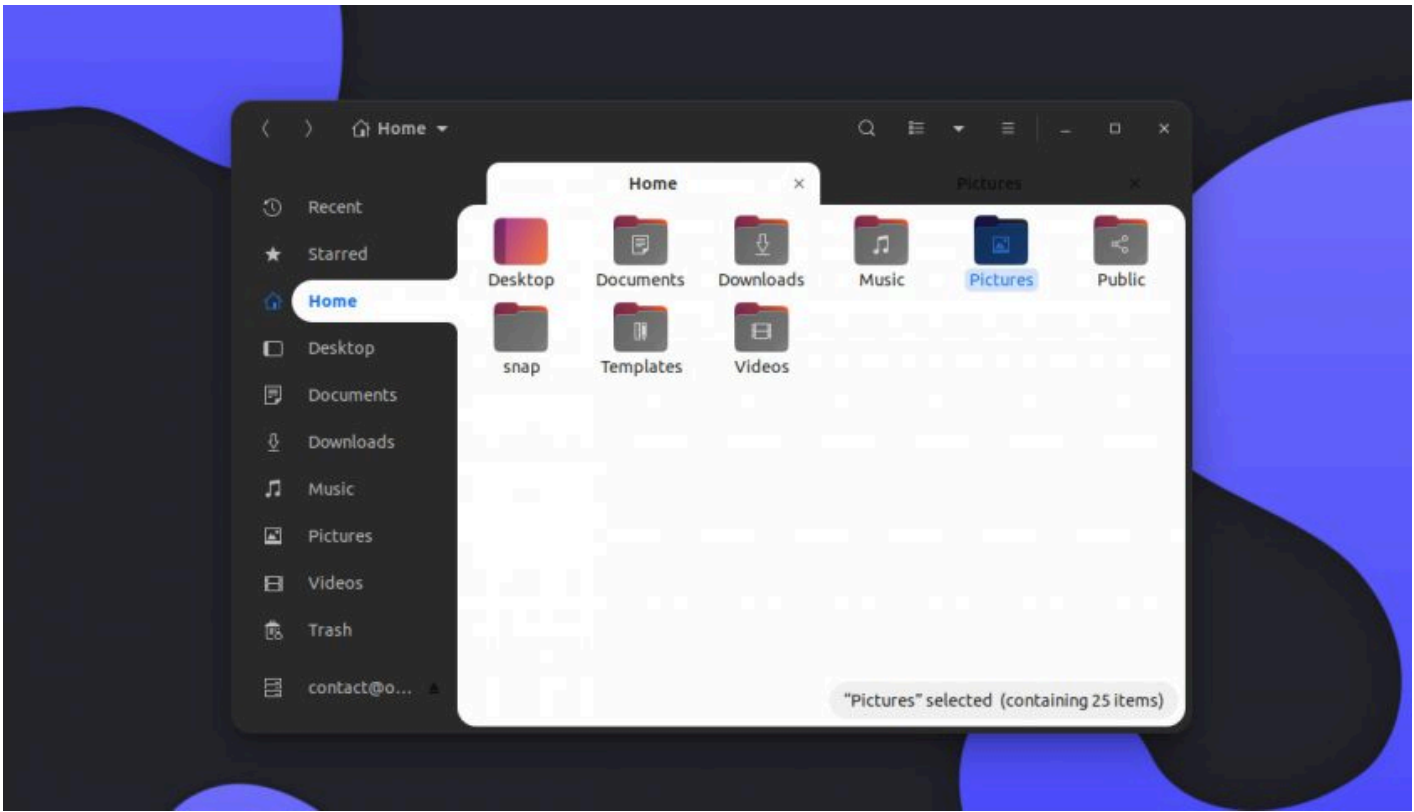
Home

Home

Pictures

Recent

Starred

Home

Desktop

Documents

Downloads

Music

Pictures

Videos

Trash

contact@o...

Desktop

Documents

Downloads

Music

Pictures

Public

snap

Templates

Videos

"Pictures" selected (containing 25 items)